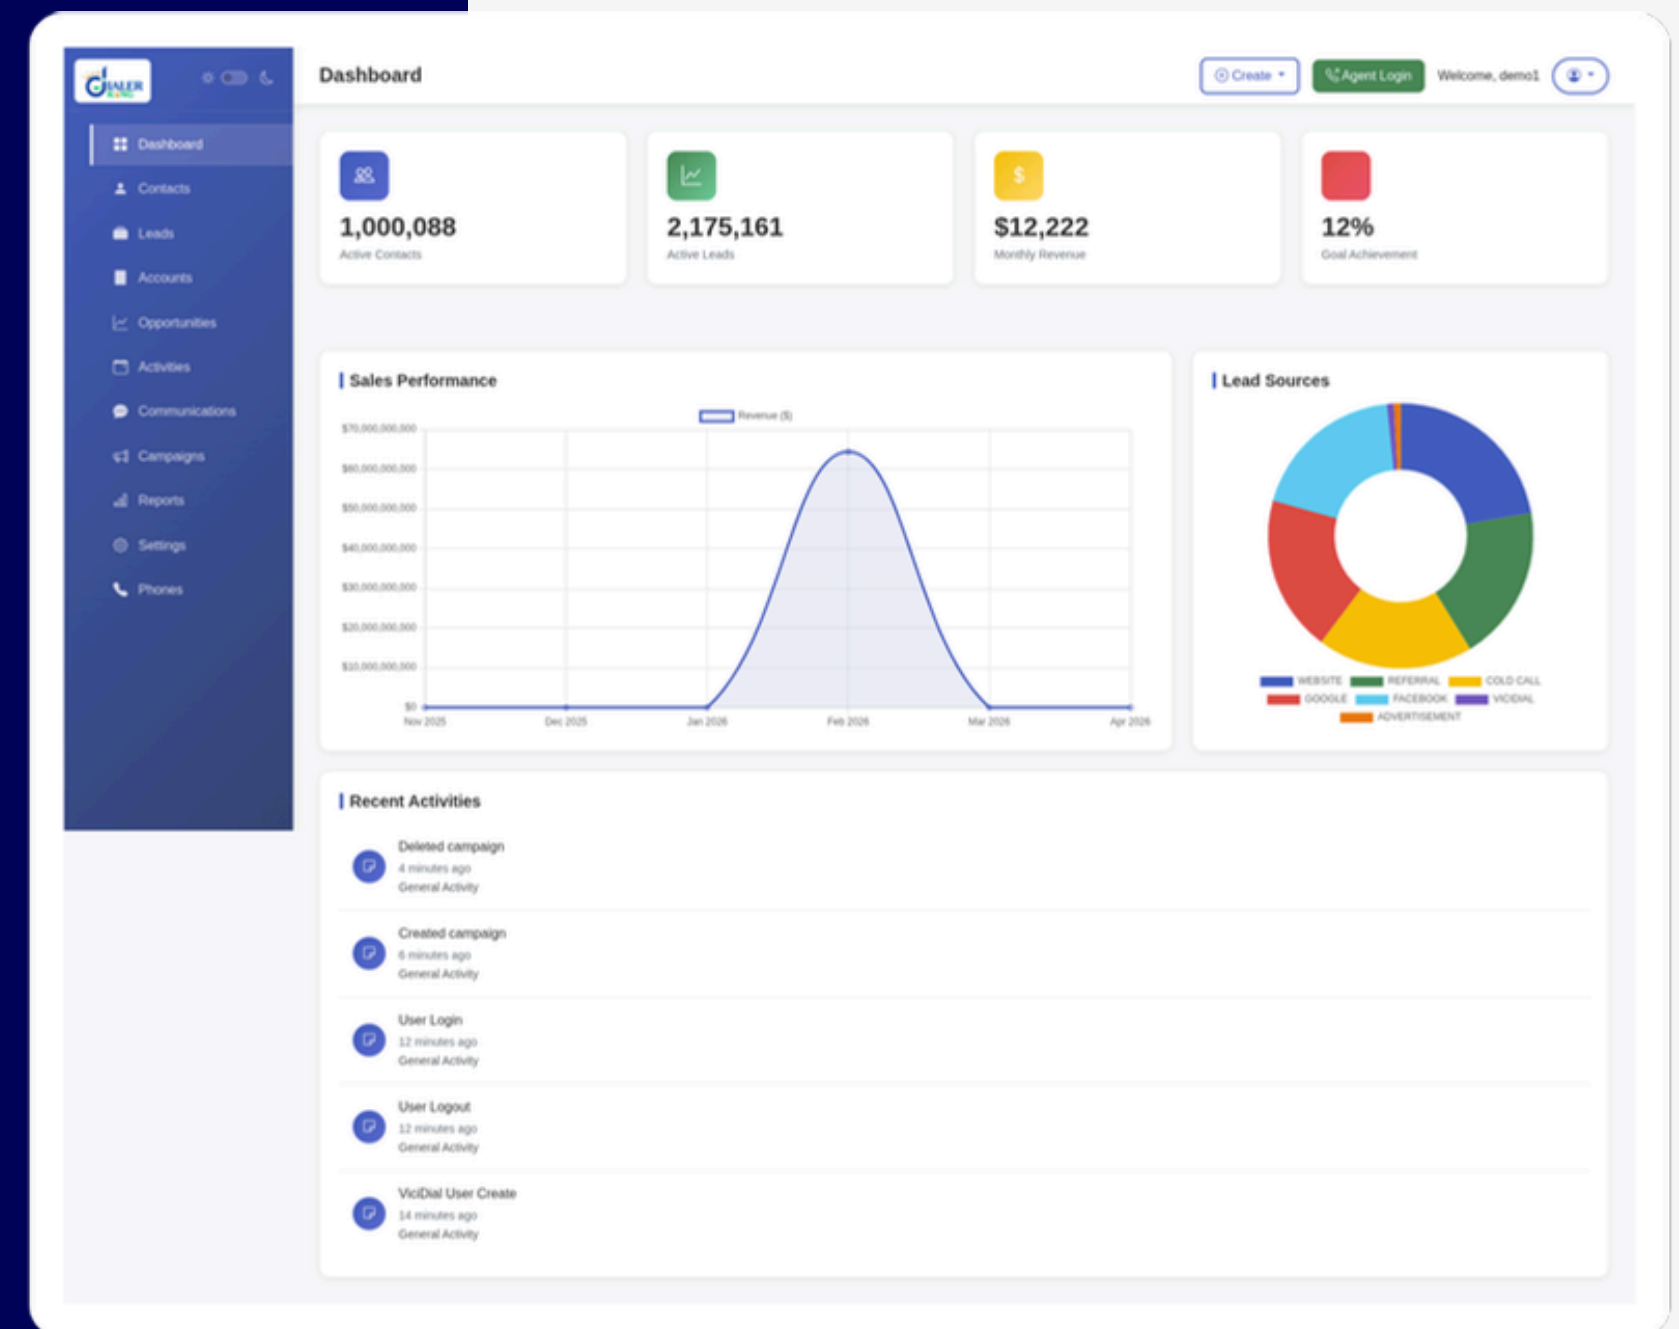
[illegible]

Dashboard
Contacts
Leads
Accounts
Opportunities
Activities
Communications
Campaigns
Reports
Settings
Phones

Dashboard

Create

Agent Login

Welcome, demo1

1,000,088
Active Contacts

2,175,161
Active Leads

$12,222
Monthly Revenue

12%
Goal Achievement

Sales Performance

Revenue ($)

$70,000,000,000
$60,000,000,000
$50,000,000,000
$40,000,000,000
$30,000,000,000
$20,000,000,000
$10,000,000,000
$0

Nov 2025
Dec 2025
Jan 2026
Feb 2026
Mar 2026
Apr 2026

Lead Sources

WEBSITE
REFERRAL
COLD CALL
GOOGLE
FACEBOOK
VICIDIAL
ADVERTISEMENT

Recent Activities

Deleted campaign
4 minutes ago
General Activity

Created campaign
6 minutes ago
General Activity

User Login
12 minutes ago
General Activity

User Logout
12 minutes ago
General Activity

ViciDial User Create
14 minutes ago
General Activity